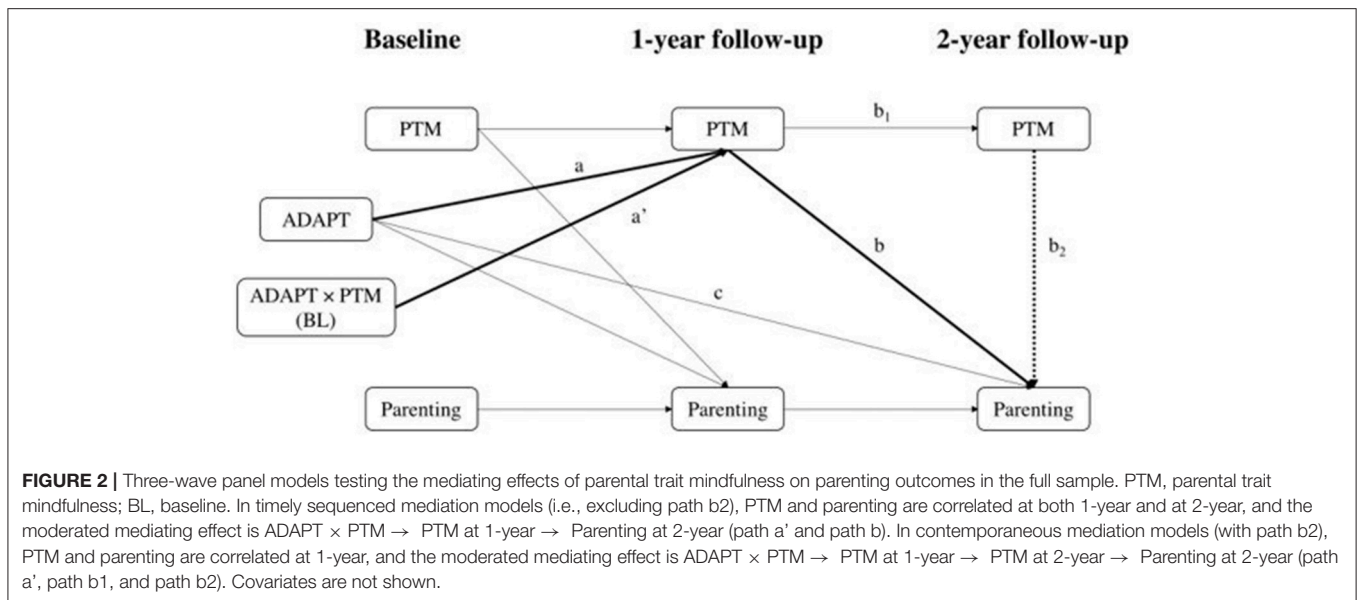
Baseline

1-year follow-up

2-year follow-up

PTM

PTM

$b_1$

PTM

a

ADAPT

a'

b

$b_2$

ADAPT × PTM (BL)

c

Parenting

Parenting

Parenting

**FIGURE 2 |** Three-wave panel models testing the mediating effects of parental trait mindfulness on parenting outcomes in the full sample. PTM, parental trait mindfulness; BL, baseline. In timely sequenced mediation models (i.e., excluding path b2), PTM and parenting are correlated at both 1-year and at 2-year, and the moderated mediating effect is ADAPT × PTM → PTM at 1-year → Parenting at 2-year (path a' and path b). In contemporaneous mediation models (with path b2), PTM and parenting are correlated at 1-year, and the moderated mediating effect is ADAPT × PTM → PTM at 1-year → PTM at 2-year → Parenting at 2-year (path a', path b1, and path b2). Covariates are not shown.